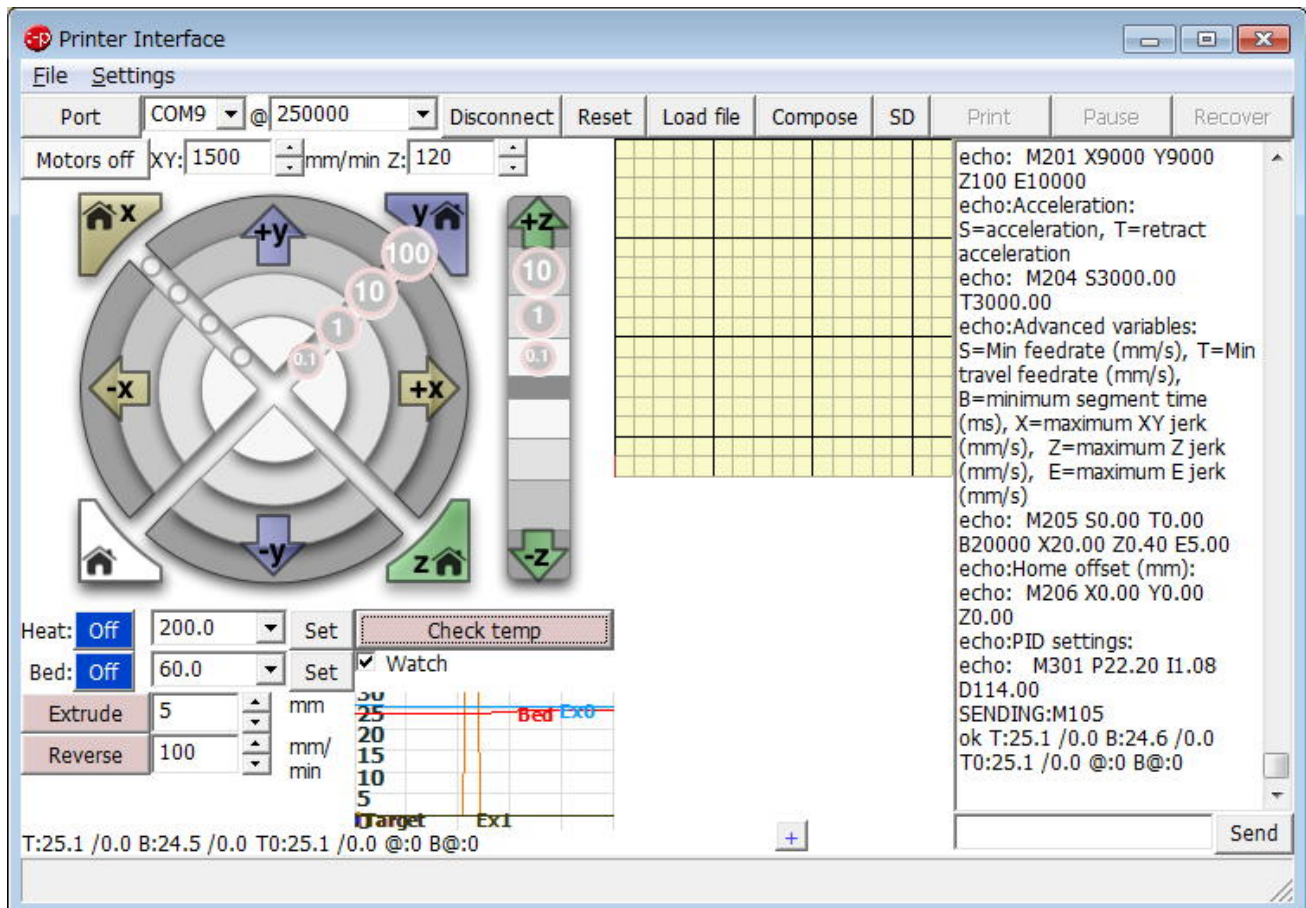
Printer Interface

File Settings

Port COM9 @ 250000 Disconnect Reset Load file Compose SD Print Pause Recover

Motors off XY: 1500 mm/min Z: 120

x y +y +z 100 10 10 1 1 0.1 0.1 -x +x -y z -z

Heat: Off 200.0 Set Check temp
Bed: Off 60.0 Set ✔ Watch
Extrude 5 mm
Reverse 100 mm/min

30 25 20 15 10 5 0 Target Bed Ex0 Ex1

T:25.1 /0.0 B:24.5 /0.0 T0:25.1 /0.0 @:0 B@:0

+

echo: M201 X9000 Y9000 Z100 E10000
echo:Acceleration: S=acceleration, T=retract acceleration
echo: M204 S3000.00 T3000.00
echo:Advanced variables: S=Min feedrate (mm/s), T=Min travel feedrate (mm/s), B=minimum segment time (ms), X=maximum XY jerk (mm/s), Z=maximum Z jerk (mm/s), E=maximum E jerk (mm/s)
echo: M205 S0.00 T0.00 B20000 X20.00 Z0.40 E5.00
echo:Home offset (mm):
echo: M206 X0.00 Y0.00 Z0.00
echo:PID settings:
echo: M301 P22.20 I1.08 D114.00
SENDING:M105
ok T:25.1 /0.0 B:24.6 /0.0 T0:25.1 /0.0 @:0 B@:0

Send